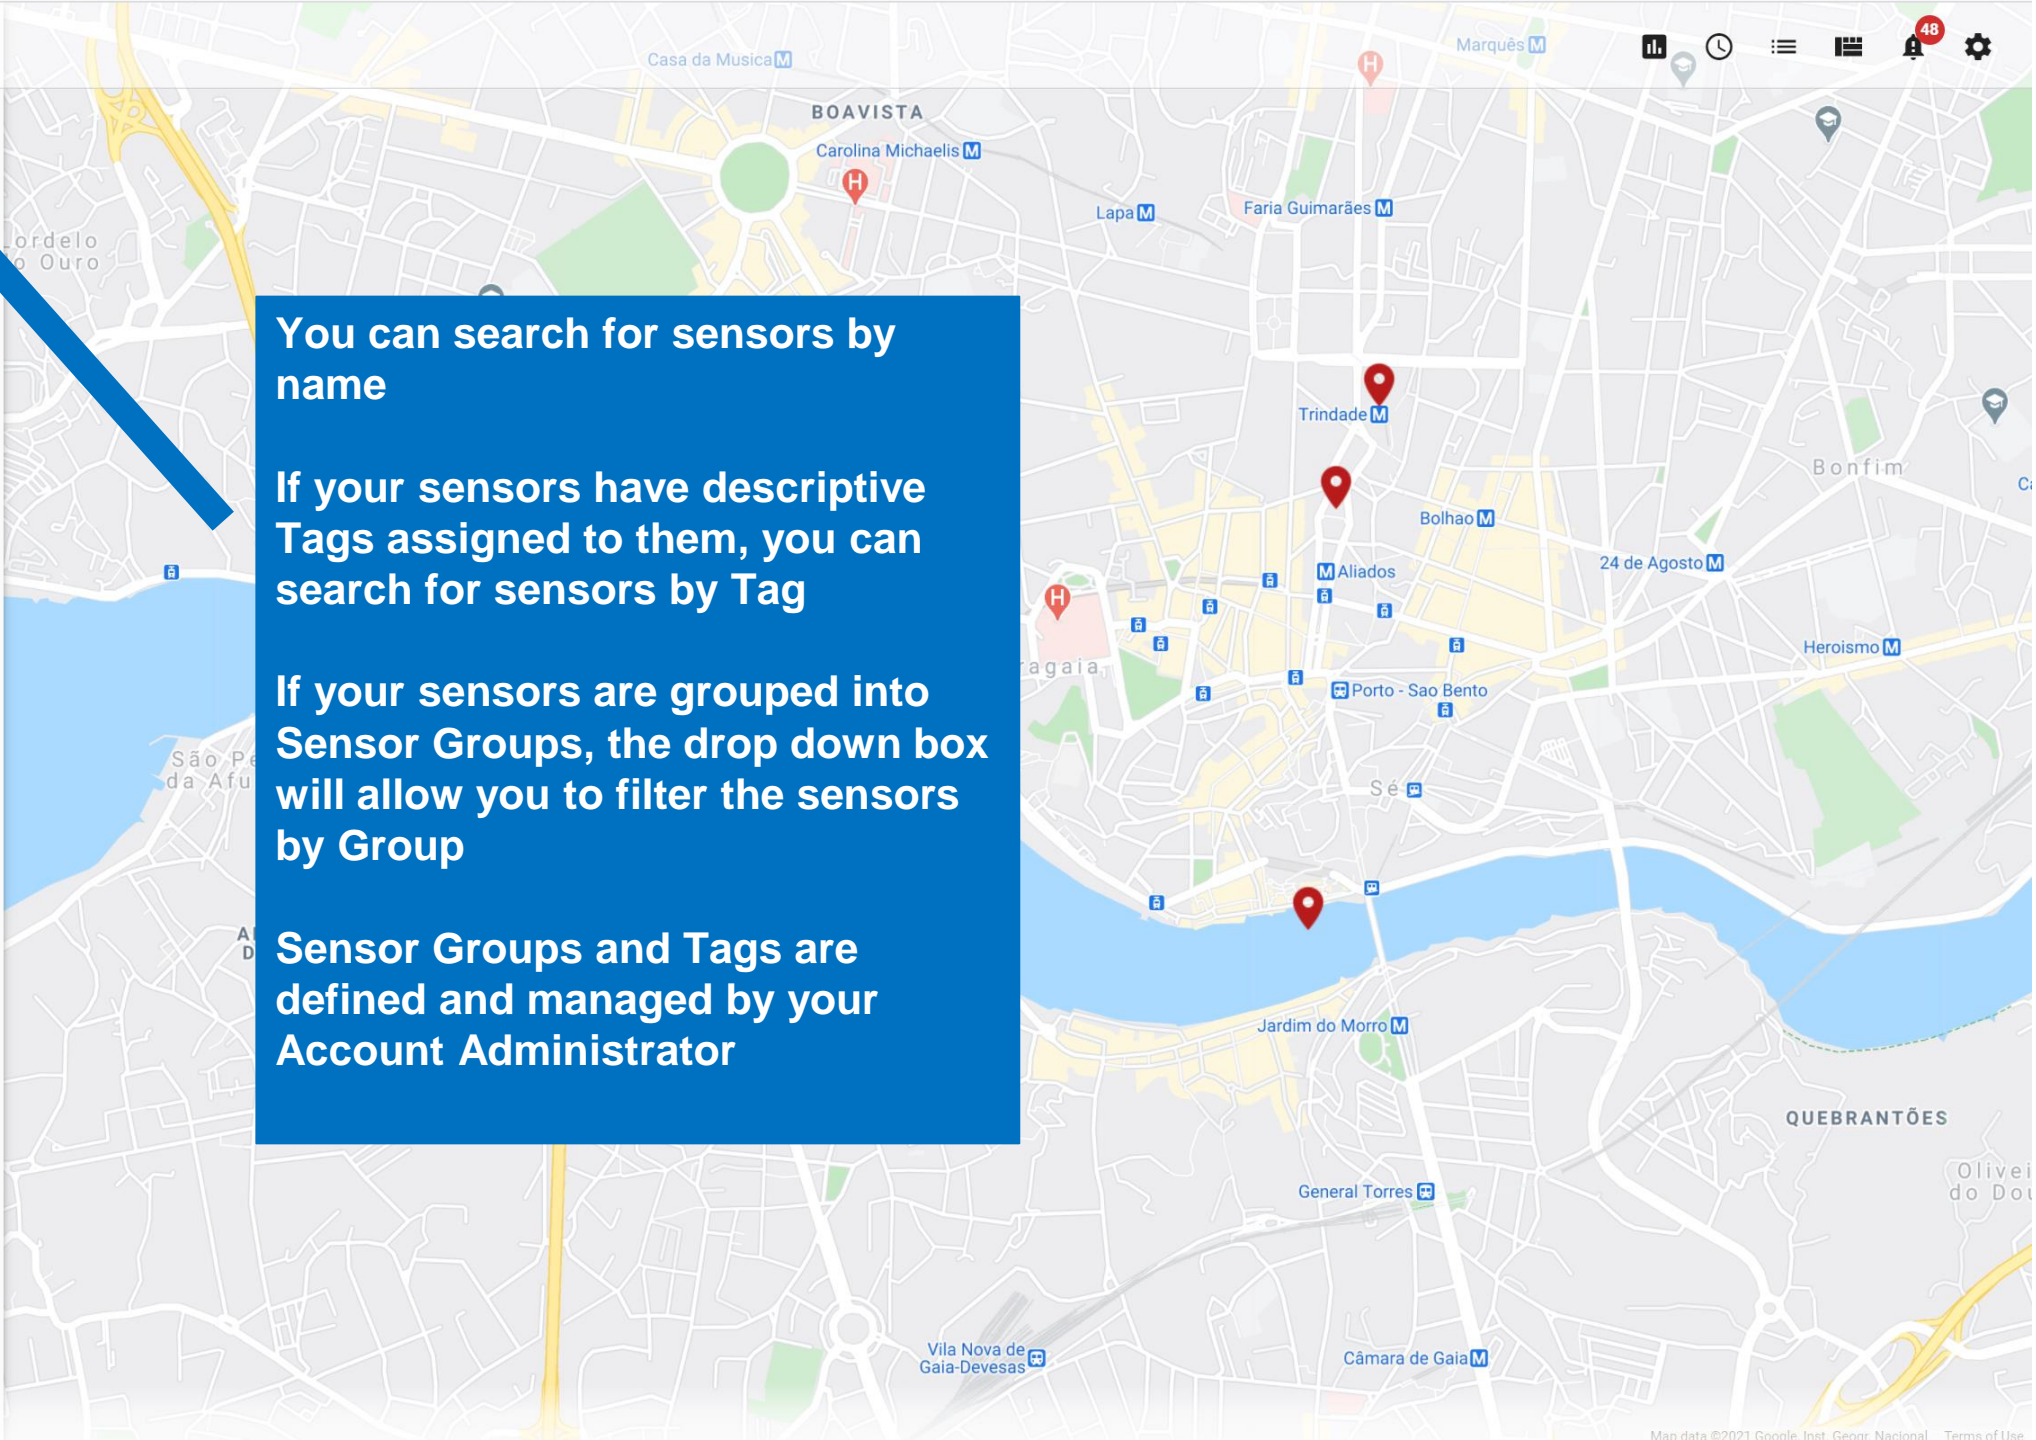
48

Casa da Musica
Marquês
BOAVISTA
Carolina Michaelis
Lapa
Faria Guimarães
ordelo
o Ouro

You can search for sensors by name

If your sensors have descriptive Tags assigned to them, you can search for sensors by Tag

If your sensors are grouped into Sensor Groups, the drop down box will allow you to filter the sensors by Group

Sensor Groups and Tags are defined and managed by your Account Administrator

Trindade
Bolhao
Bonfim
Aliados
24 de Agosto
agaia
Porto - Sao Bento
Heroismo
São P
da Afu
Sé
Jardim do Morro
QUEBRANTÕES
General Torres
Olivei
do Dou
Vila Nova de Gaia-Devesas
Câmara de Gaia
Map data ©2021 Google, Inst. Geogr. Nacional Terms of Use